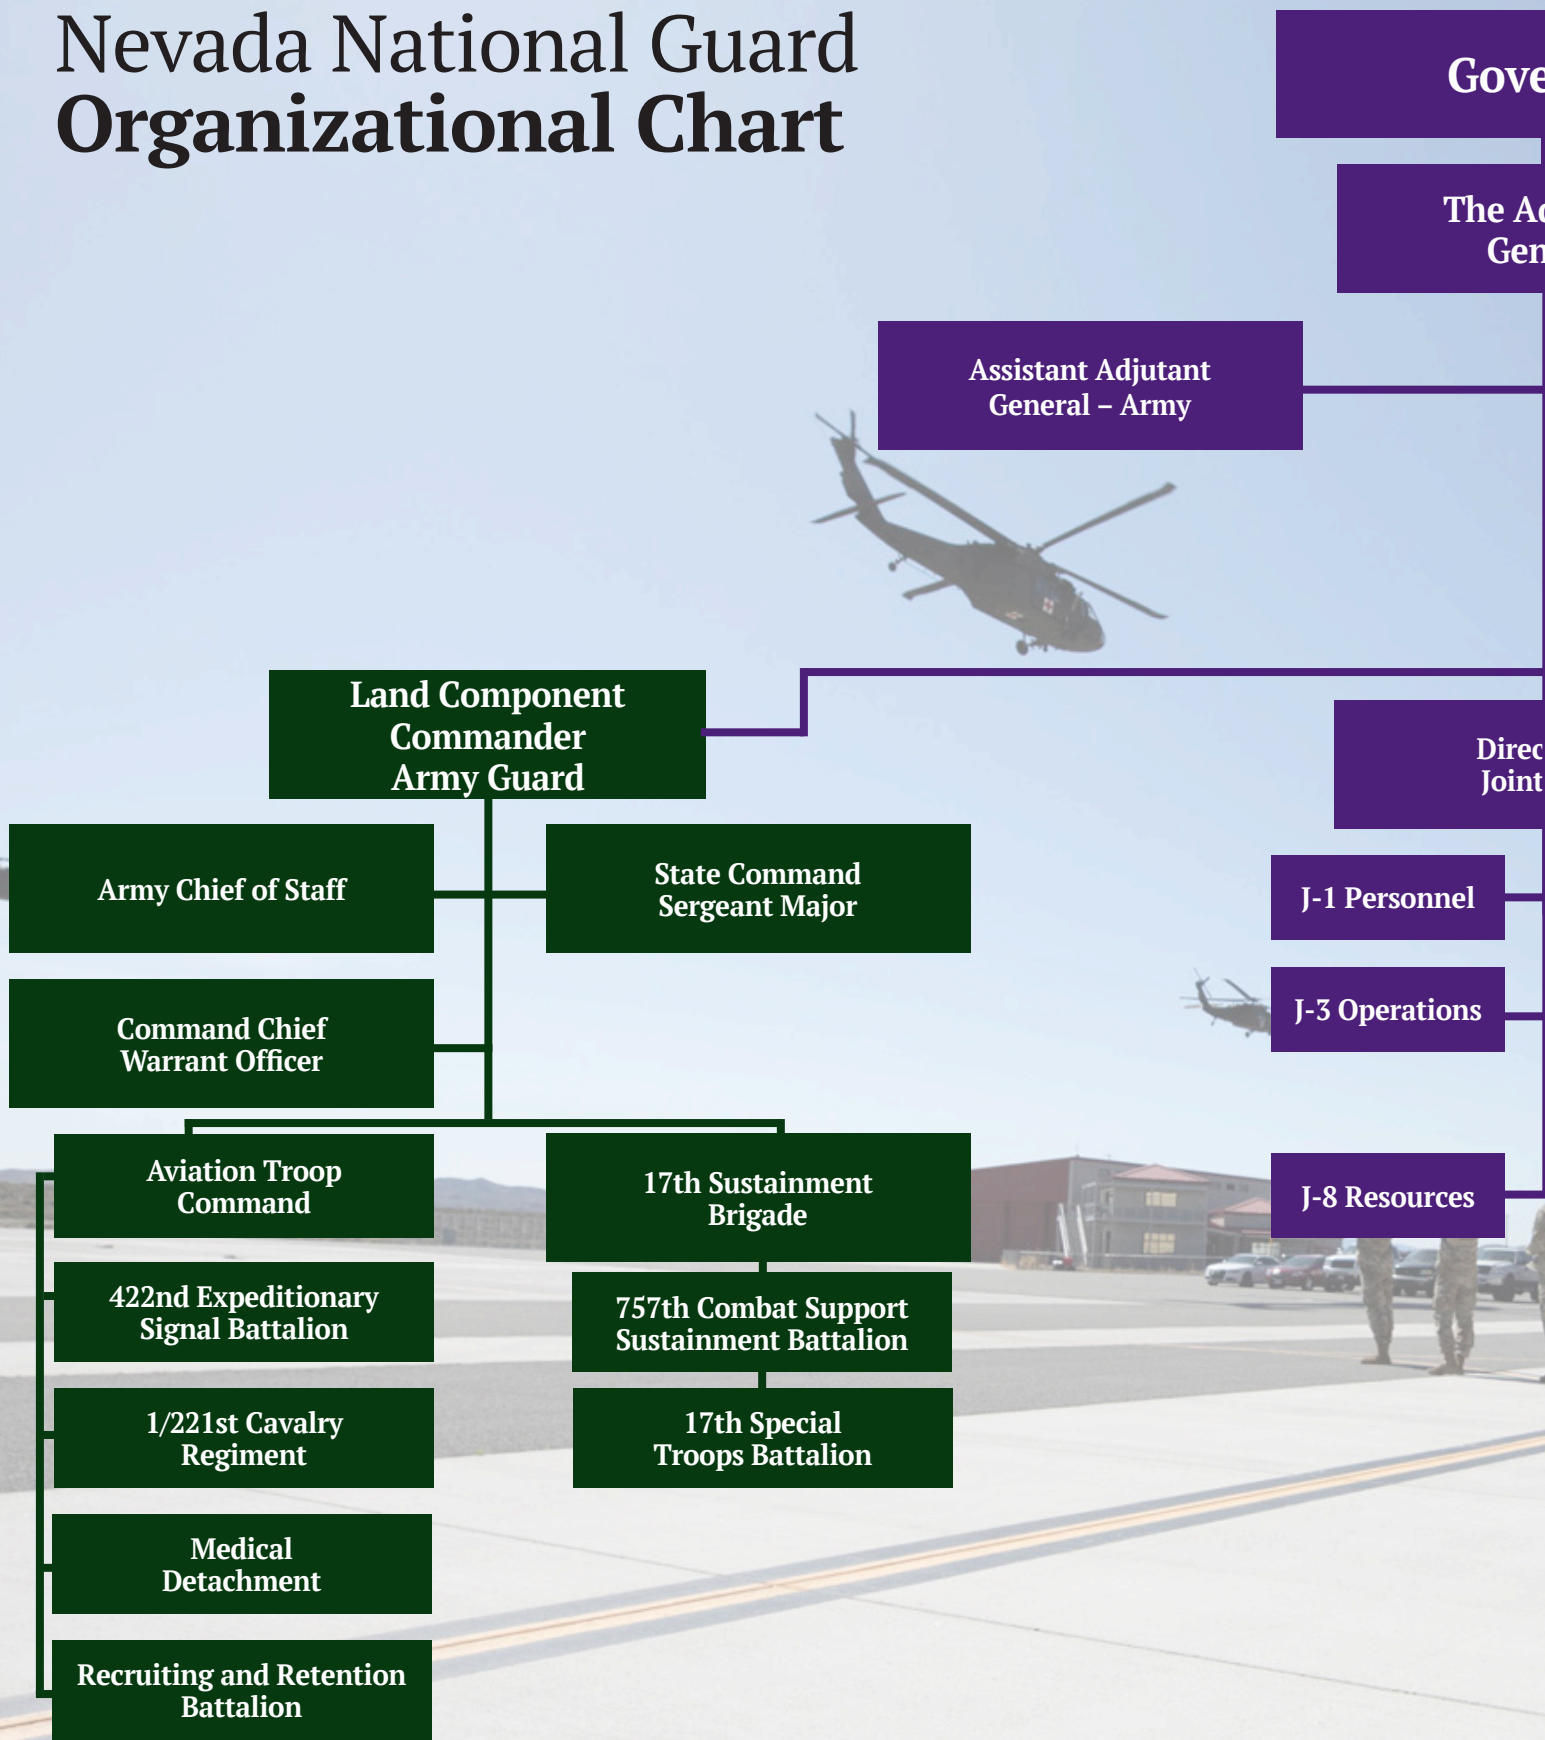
Nevada National Guard
Organizational Chart

Gove

The Ad
Gen

Assistant Adjutant General – Army

Land Component Commander Army Guard

Direc
Joint

Army Chief of Staff

State Command Sergeant Major

J-1 Personnel

Command Chief Warrant Officer

J-3 Operations

Aviation Troop Command

17th Sustainment Brigade

J-8 Resources

422nd Expeditionary Signal Battalion

757th Combat Support Sustainment Battalion

1/221st Cavalry Regiment

17th Special Troops Battalion

Medical Detachment

Recruiting and Retention Battalion